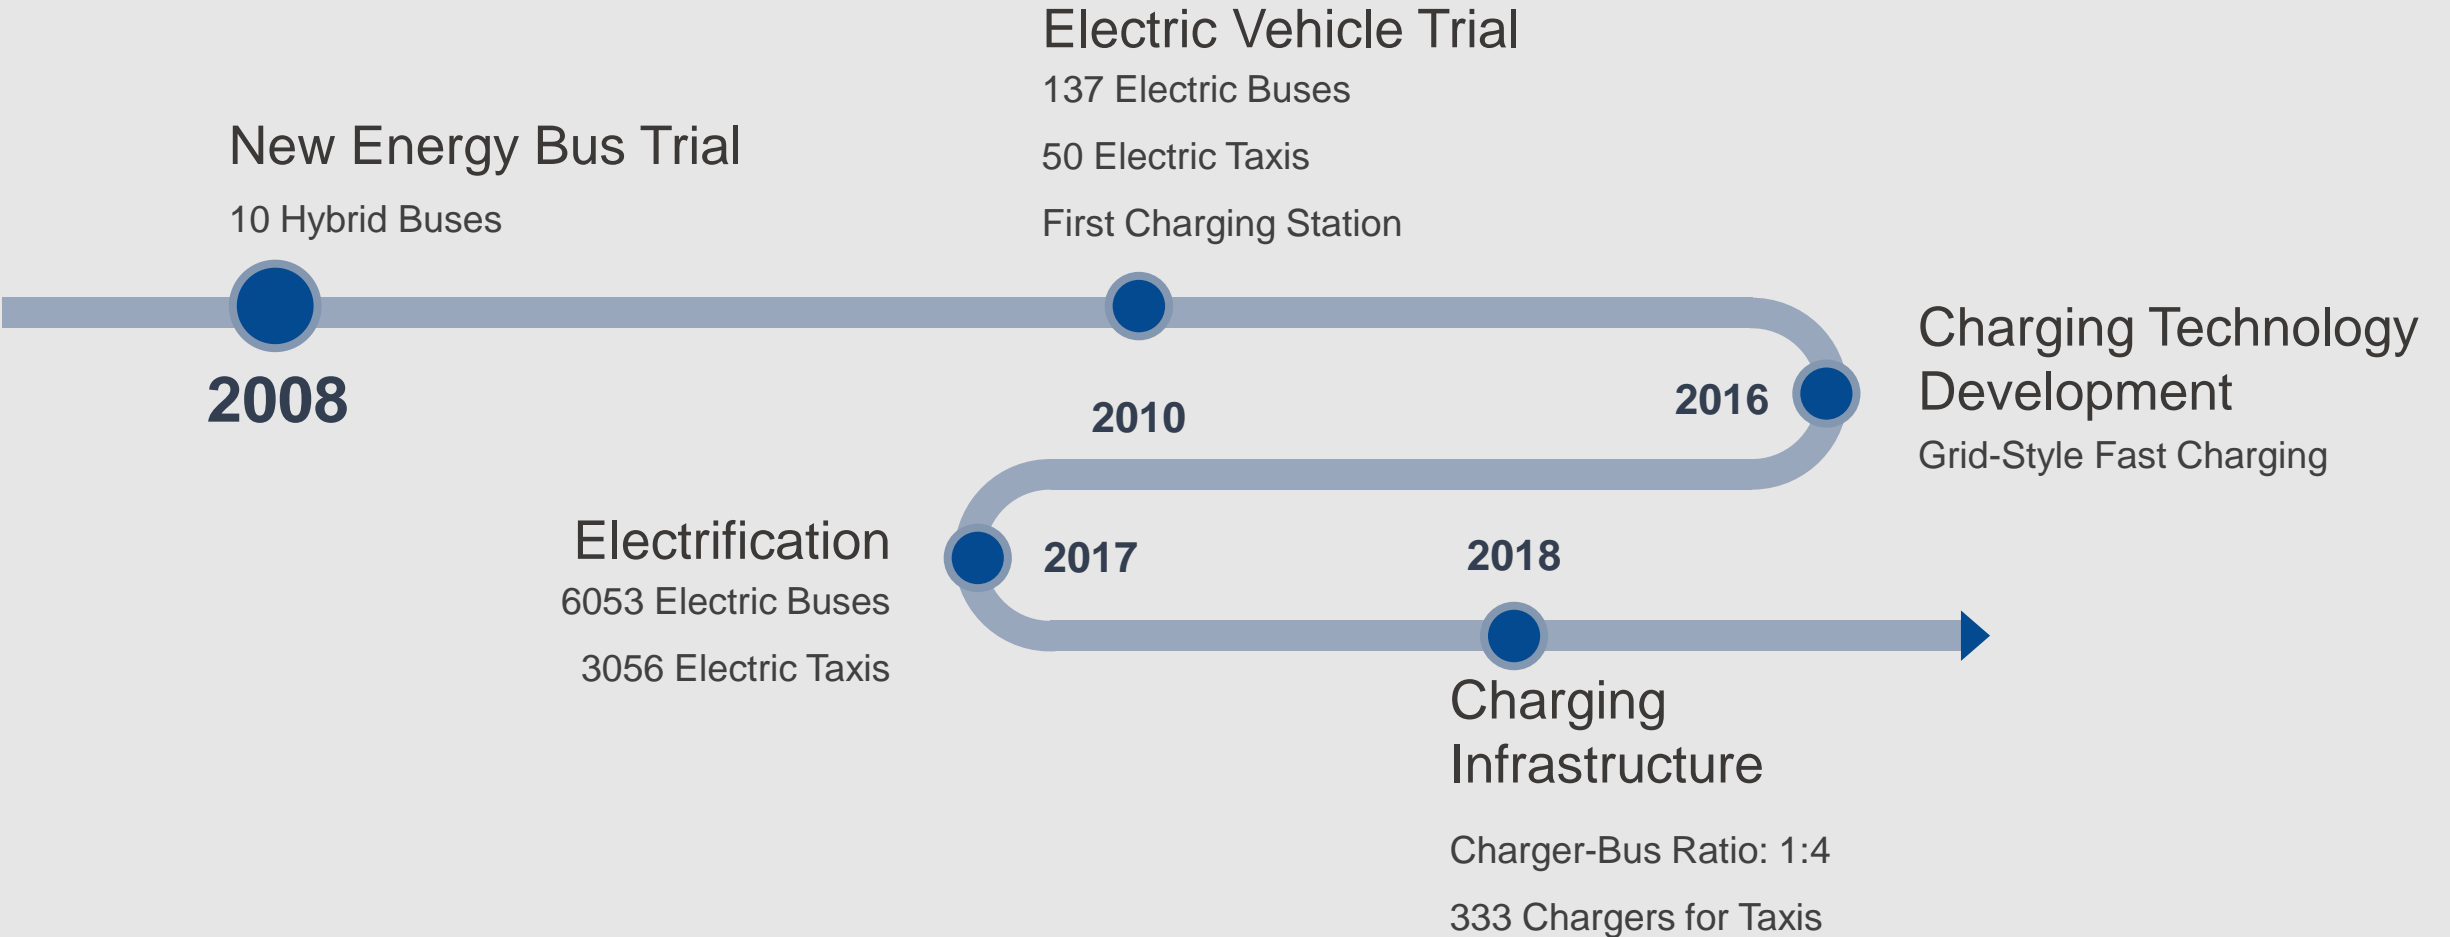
New Energy Bus Trial

10 Hybrid Buses

2008

Electric Vehicle Trial

137 Electric Buses

50 Electric Taxis

First Charging Station

2010

2016

Charging Technology Development

Grid-Style Fast Charging

Electrification

6053 Electric Buses

3056 Electric Taxis

2017

2018

Charging Infrastructure

Charger-Bus Ratio: 1:4

333 Chargers for Taxis